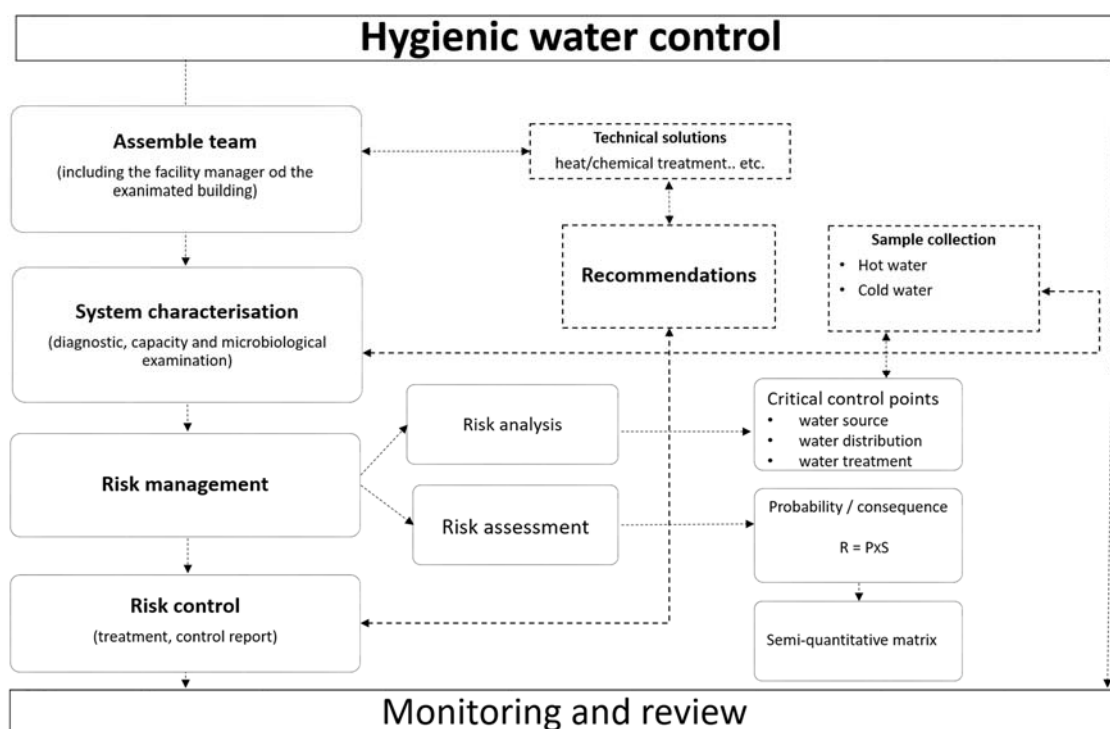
Hygienic water control

Assemble team

(including the facility manager od the exanimated building)

Technical solutions

heat/chemical treatment.. etc.

Recommendations

Sample collection

• Hot water

• Cold water

System characterisation

(diagnostic, capacity and microbiological examination)

Risk analysis

Critical control points

• water source

• water distribution

• water treatment

Risk management

Risk assessment

Probability / consequence

R = PxS

Risk control

(treatment, control report)

Semi-quantitative matrix

Monitoring and review